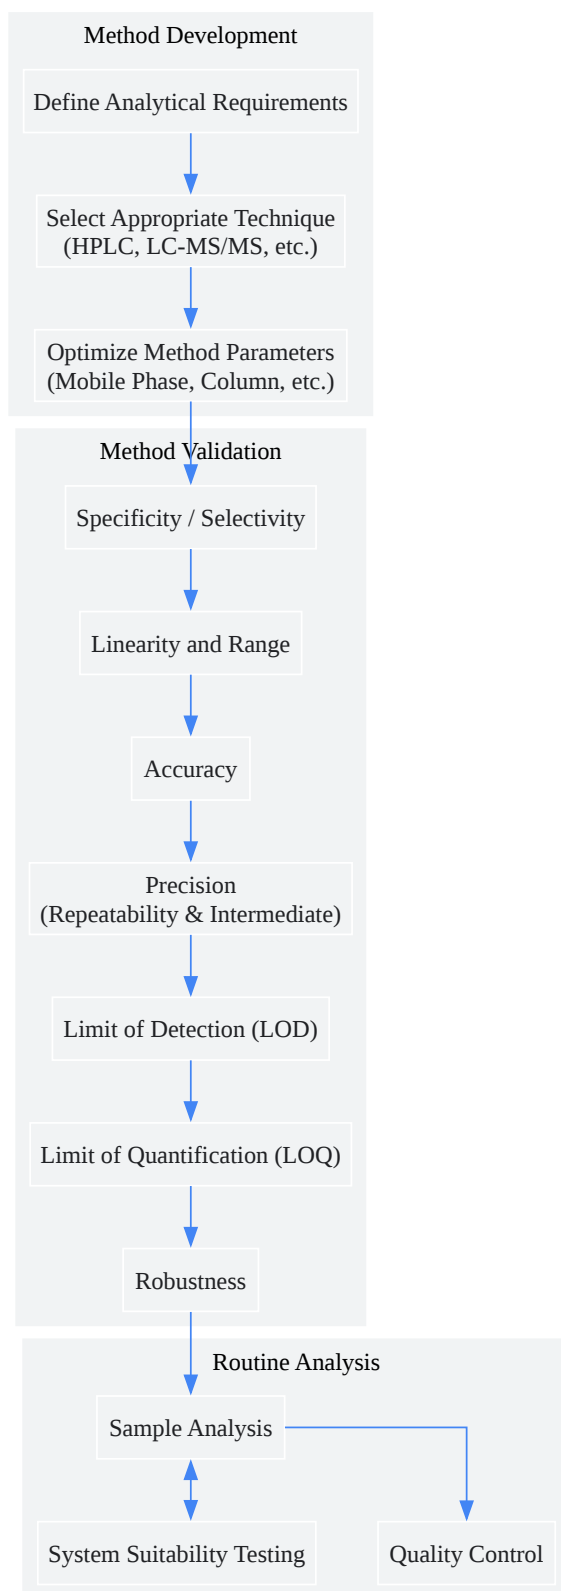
Method Development

Define Analytical Requirements

Select Appropriate Technique (HPLC, LC-MS/MS, etc.)

Optimize Method Parameters (Mobile Phase, Column, etc.)

Method Validation

Specificity / Selectivity

Linearity and Range

Accuracy

Precision (Repeatability & Intermediate)

Limit of Detection (LOD)

Limit of Quantification (LOQ)

Robustness

Routine Analysis

Sample Analysis

System Suitability Testing

Quality Control